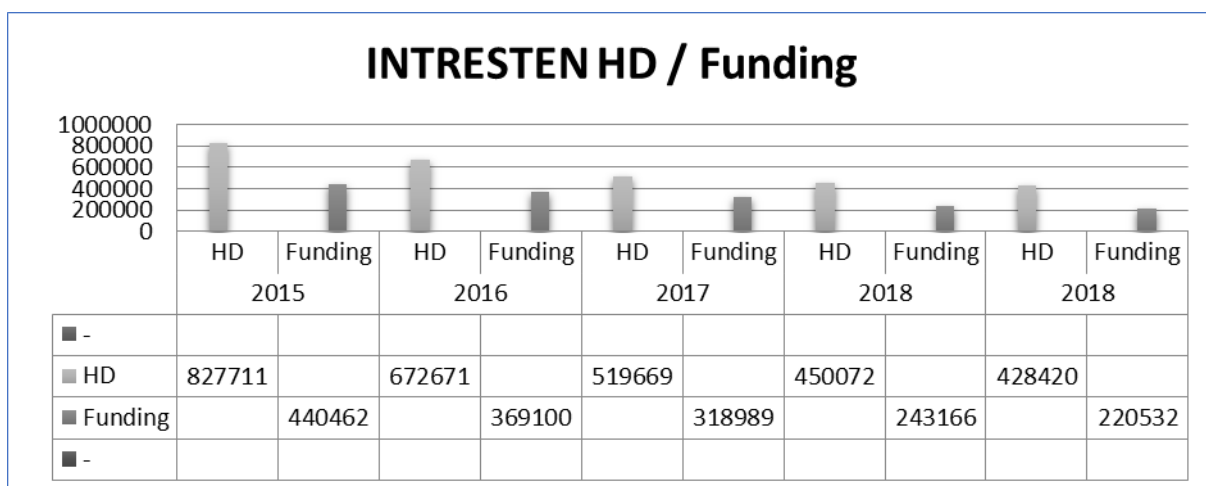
INTRESTEN HD / Funding

1000000
800000
600000
400000
200000
0

| | HD | Funding | HD | Funding | HD | Funding | HD | Funding | HD | Funding |
|---|---|---|---|---|---|---|---|---|---|---|
| | 2015 | | 2016 | | 2017 | | 2018 | | 2018 | |
| - | | | | | | | | | | |
| HD | 827711 | | 672671 | | 519669 | | 450072 | | 428420 | |
| Funding | | 440462 | | 369100 | | 318989 | | 243166 | | 220532 |
| - | | | | | | | | | | |